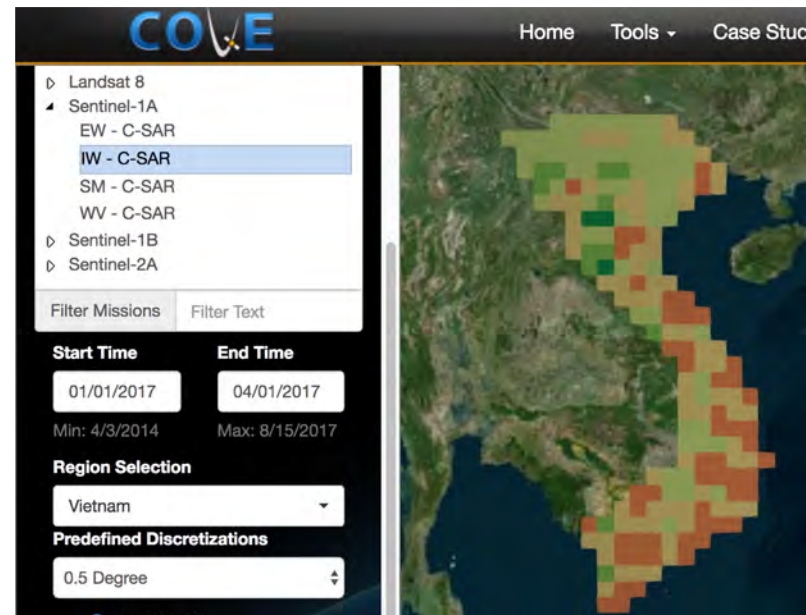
COVE

Home Tools Case Stuc

Landsat 8
Sentinel-1A
EW - C-SAR
IW - C-SAR
SM - C-SAR
WV - C-SAR
Sentinel-1B
Sentinel-2A

Filter Missions Filter Text

Start Time End Time
01/01/2017 04/01/2017
Min: 4/3/2014 Max: 8/15/2017

Region Selection
Vietnam

Predefined Discretizations
0.5 Degree